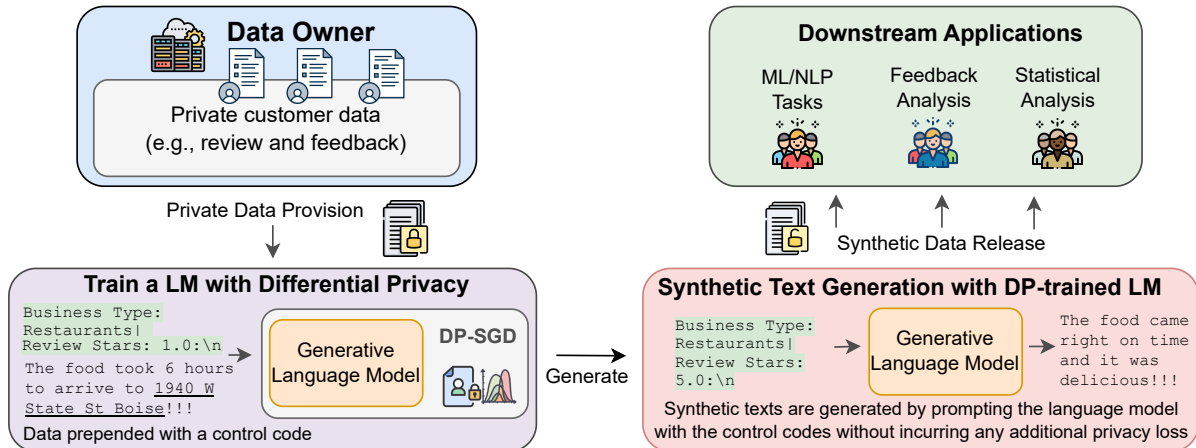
Data Owner

Private customer data (e.g., review and feedback)

Private Data Provision

Train a LM with Differential Privacy

Business Type: Restaurants| Review Stars: 1.0:\n

The food took 6 hours to arrive to 1940 W State St Boise!!!

Generative Language Model

DP-SGD

Data prepended with a control code

Generate

Downstream Applications

ML/NLP Tasks

Feedback Analysis

Statistical Analysis

Synthetic Data Release

Synthetic Text Generation with DP-trained LM

Business Type: Restaurants| Review Stars: 5.0:\n

Generative Language Model

The food came right on time and it was delicious!!!

Synthetic texts are generated by prompting the language model with the control codes without incurring any additional privacy loss